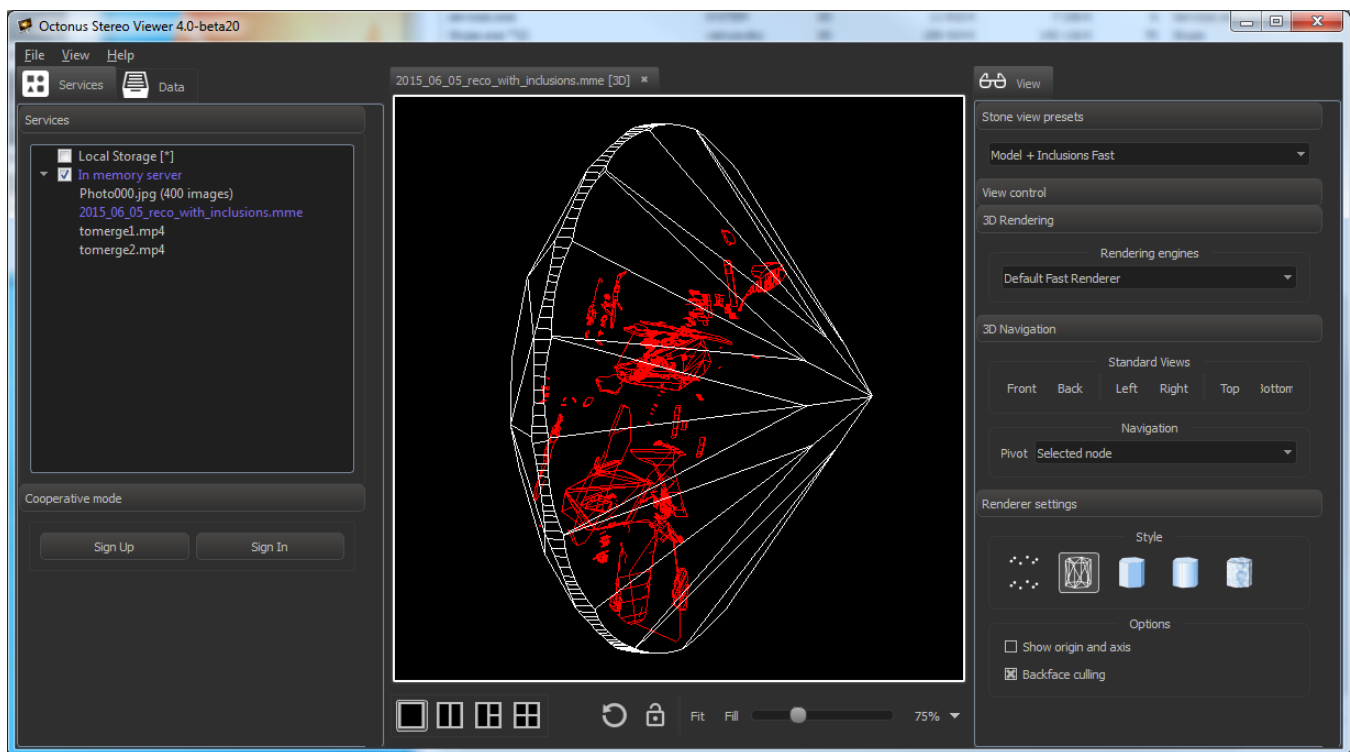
Octonus Stereo Viewer 4.0-beta20

File View Help

Services Data

Services

Local Storage [*]
In memory server
Photo000.jpg (400 images)
2015_06_05_reco_with_inclusions.mme
tomerge1.mp4
tomerge2.mp4

Cooperative mode

Sign Up Sign In

2015_06_05_reco_with_inclusions.mme [3D] ×

Fit Fill 75%

View

Stone view presets

Model + Inclusions Fast

View control

3D Rendering

Rendering engines

Default Fast Renderer

3D Navigation

Standard Views

Front Back Left Right Top Bottom

Navigation

Pivot Selected node

Renderer settings

Style

Options

Show origin and axis

Backface culling